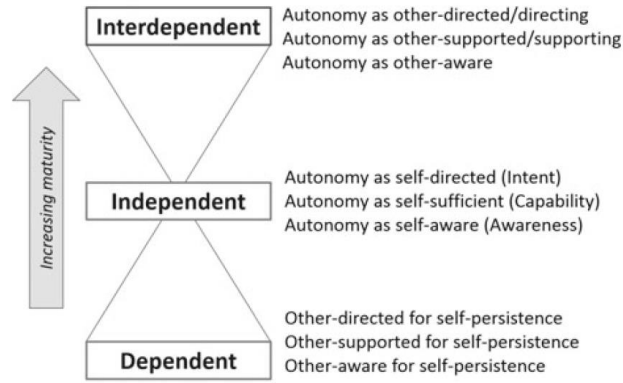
Interdependent
Autonomy as other-directed/directing
Autonomy as other-supported/supporting
Autonomy as other-aware

Increasing maturity

Independent
Autonomy as self-directed (Intent)
Autonomy as self-sufficient (Capability)
Autonomy as self-aware (Awareness)

Dependent
Other-directed for self-persistence
Other-supported for self-persistence
Other-aware for self-persistence